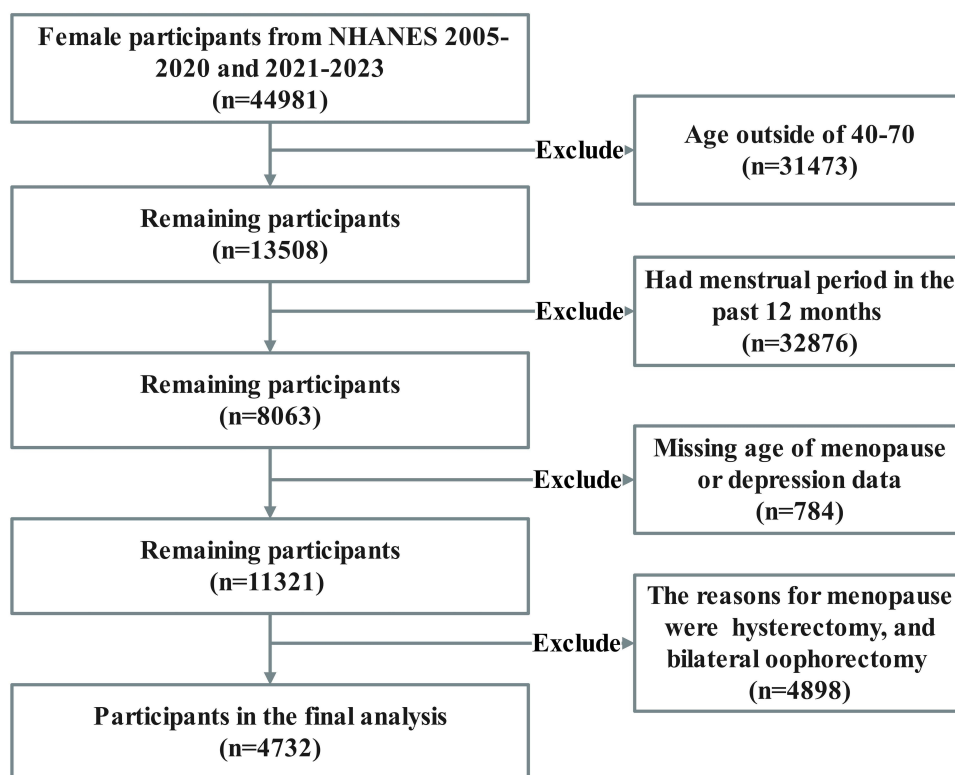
Female participants from NHANES 2005-2020 and 2021-2023
(n=44981)

Exclude

Age outside of 40-70
(n=31473)

Remaining participants
(n=13508)

Exclude

Had menstrual period in the past 12 months
(n=32876)

Remaining participants
(n=8063)

Exclude

Missing age of menopause or depression data
(n=784)

Remaining participants
(n=11321)

Exclude

The reasons for menopause were hysterectomy, and bilateral oophorectomy
(n=4898)

Participants in the final analysis
(n=4732)